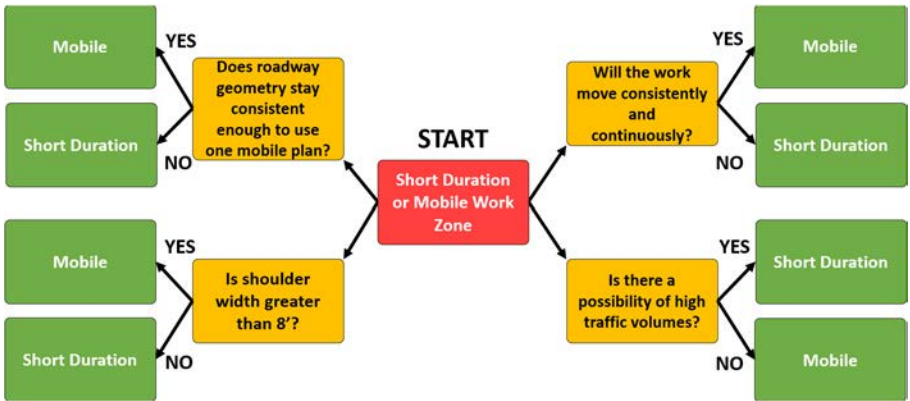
START

Short Duration or Mobile Work Zone

Does roadway geometry stay consistent enough to use one mobile plan?

YES

Mobile

NO

Short Duration

Is shoulder width greater than 8’?

YES

Mobile

NO

Short Duration

Will the work move consistently and continuously?

YES

Mobile

NO

Short Duration

Is there a possibility of high traffic volumes?

YES

Short Duration

NO

Mobile